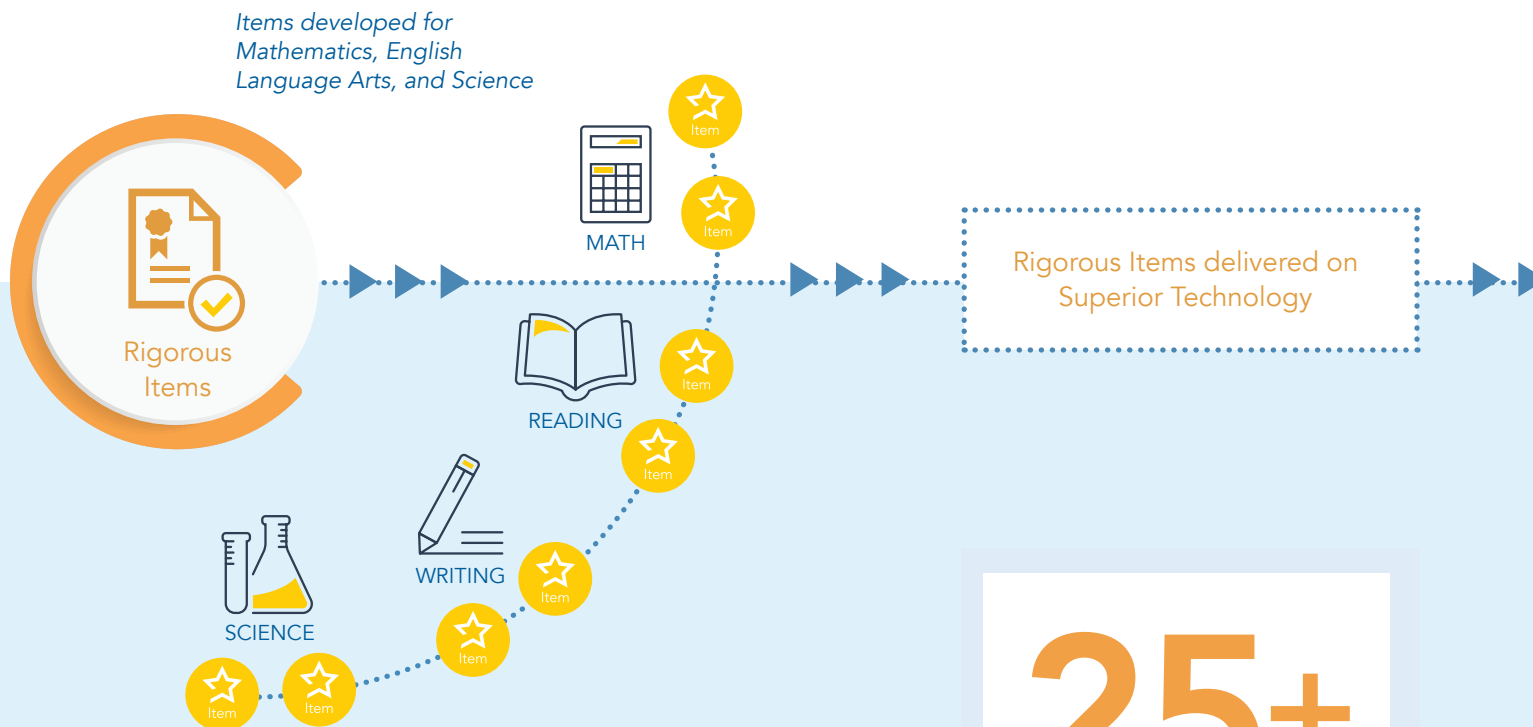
Items developed for Mathematics, English Language Arts, and Science

Rigorous Items

Item

Item

MATH

Rigorous Items delivered on Superior Technology

READING

Item

Item

WRITING

Item

SCIENCE

Item

Item

Item

25+